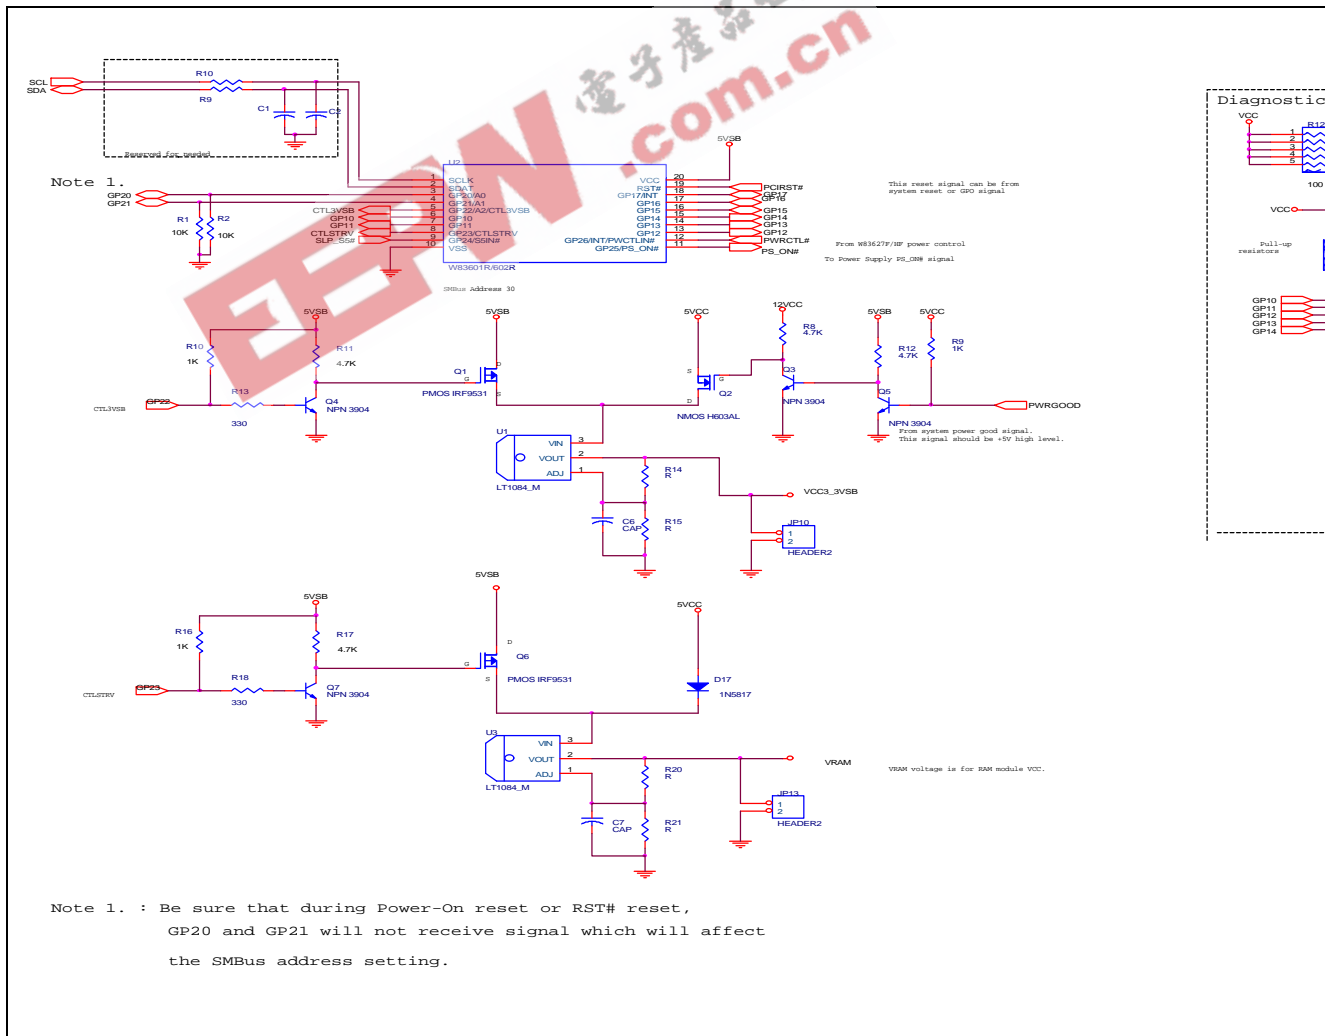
SCL
SDA
R10
R9
C1
C2
Reserved for needed

Note 1.

GP20
GP21
R1
10K
R2
10K

U2
1 SCLK
2 SDAT
3 GP20/A0
4 GP21/A1
5 GP22/A2/CTL3VSB
6 GP10
7 GP11
8 GP23/CTLSTRV
9 GP24/S5IN#
10 VSS
CTL3VSB
GP10
GP11
CTLSTRV
SLP_S5#
VCC 20
RST# 19
GP17/INT 18
GP16 17
GP15 16
GP14 15
GP13 14
GP12 13
GP26/INT/PWCTLIN# 12
GP25/PS_ON# 11
W83601R/602R
SMBus Address 30
5VSB
PCIRST#
GP17
GP16
GP15
GP14
GP13
GP12
PWRCTL#
PS_ON#
This reset signal can be from system reset or GPO signal
From W83627F/HF power control
To Power Supply PS_ON# signal

Diagnostic
VCC
R12
1
2
3
4
5
100
VCC
Pull-up resistors
GP10
GP11
GP12
GP13
GP14

5VSB
R10
1K
R11
4.7K
CTL3VSB
GP22
R13
330
Q4
NPN 3904
5VSB
Q1
PMOS IRF9531
5VCC
Q2
NMOS H603AL
12VCC
R8
4.7K
Q3
NPN 3904
5VSB
R12
4.7K
5VCC
R9
1K
Q5
NPN 3904
PWRGOOD
From system power good signal.
This signal should be +5V high level.
U1
VIN
VOUT
ADJ
LT1084_M
R14
R
C6
CAP
R15
R
VCC3_3VSB
JP10
1
2
HEADER2

5VSB
5VSB
R16
1K
R17
4.7K
CTLSTRV
GP23
R18
330
Q7
NPN 3904
Q6
PMOS IRF9531
5VCC
D17
1N5817
U3
VIN
VOUT
ADJ
LT1084_M
R20
R
C7
CAP
R21
R
VRAM
VRAM voltage is for RAM module VCC.
JP13
1
2
HEADER2

Note 1. : Be sure that during Power-On reset or RST# reset, GP20 and GP21 will not receive signal which will affect the SMBus address setting.